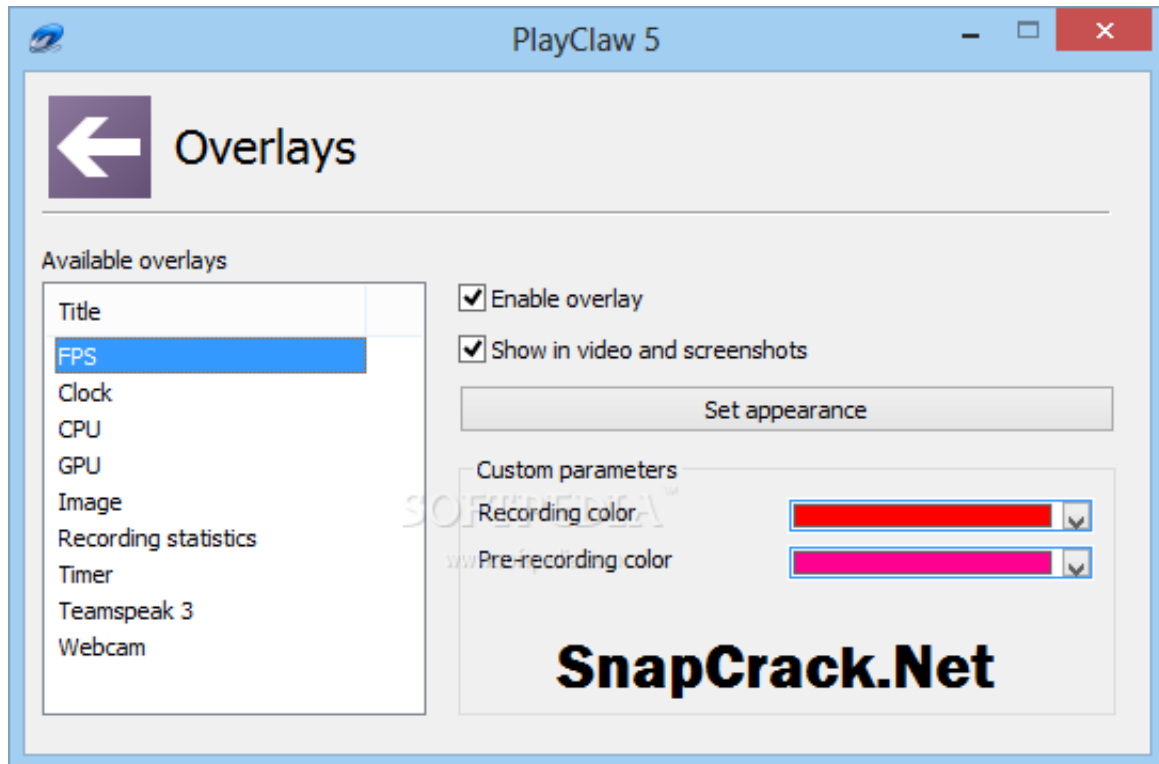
PlayClaw 5

Overlays

Available overlays

| Title |
|---|
| FPS |
| Clock |
| CPU |
| GPU |
| Image |
| Recording statistics |
| Timer |
| Teamspeak 3 |
| Webcam |

Enable overlay

Show in video and screenshots

Set appearance

Custom parameters

Recording color

Pre-recording color

SOFTPEDIA

SnapCrack.Net